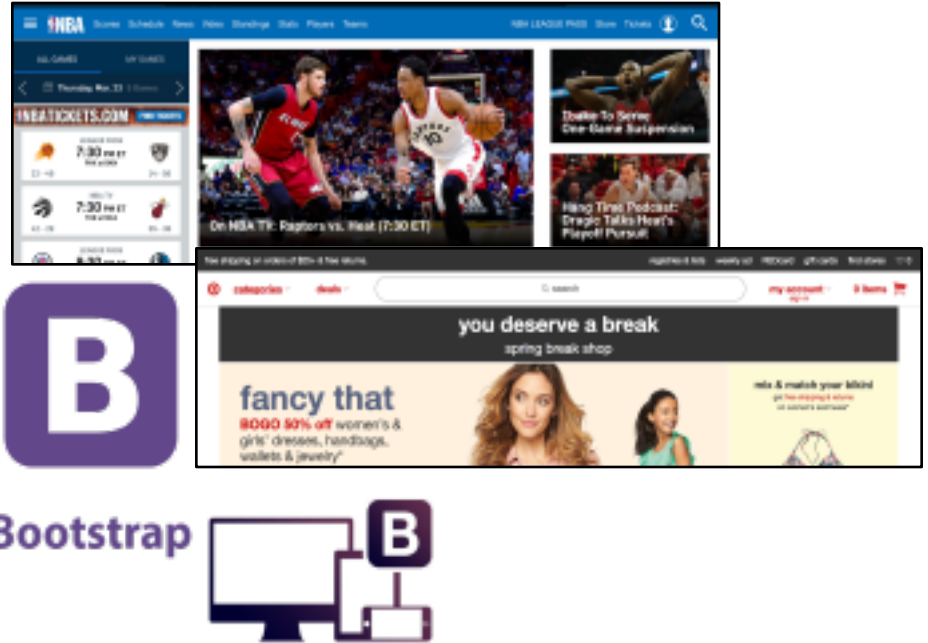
NBA Scores Schedule News Video Standings Stats Players Teams NBA LEAGUE PASS Store Tickets

ALL GAMES MY GAMES
Thursday Mar. 23 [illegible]
NBATICKETS.COM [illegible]
7:30 PM ET
7:30 PM ET
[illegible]

On NBA TV: Raptors vs. Heat (7:30 ET)

Drake To Serve One-Game Suspension

Hang Time Podcast: Dragic Talks Heat's Playoff Pursuit

free shipping on orders of $25+ & free returns. registries & lists weekly ad REDcard gift cards find stores

categories deals search my account sign in 0 items

you deserve a break
spring break shop

fancy that
BOGO 50% off women's & girls' dresses, handbags, wallets & jewelry*

mix & match your bikini
get free shipping & returns on women's swimwear*

B

Bootstrap

B